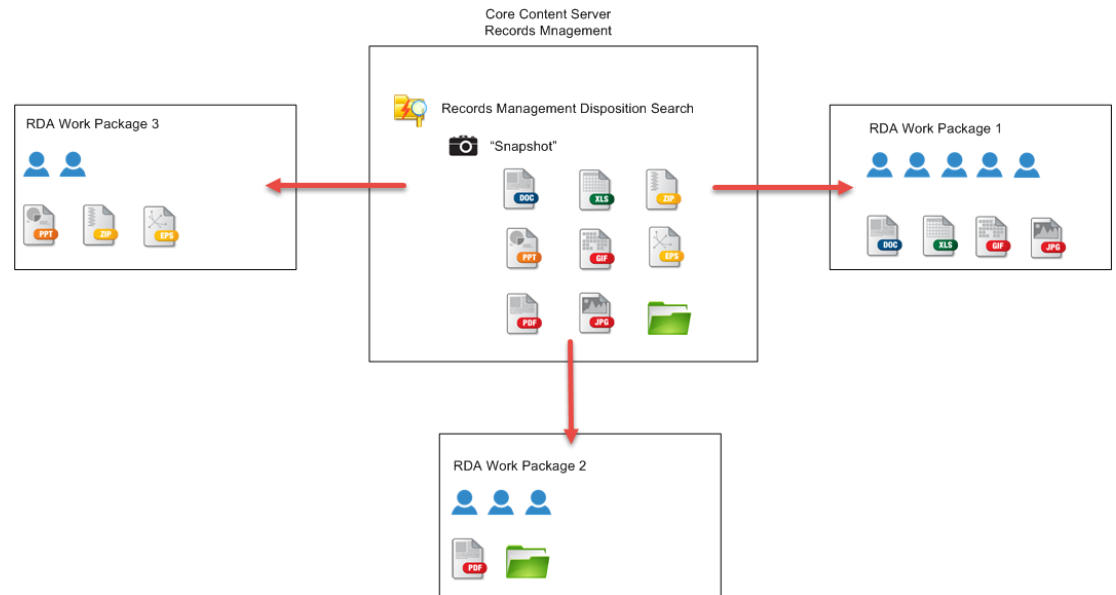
Core Content Server
Records Mnagement

Records Management Disposition Search

"Snapshot"

DOC XLS ZIP
PPT GIF EPS
PDF JPG

RDA Work Package 3

PPT ZIP EPS

RDA Work Package 1

DOC XLS GIF JPG

RDA Work Package 2

PDF